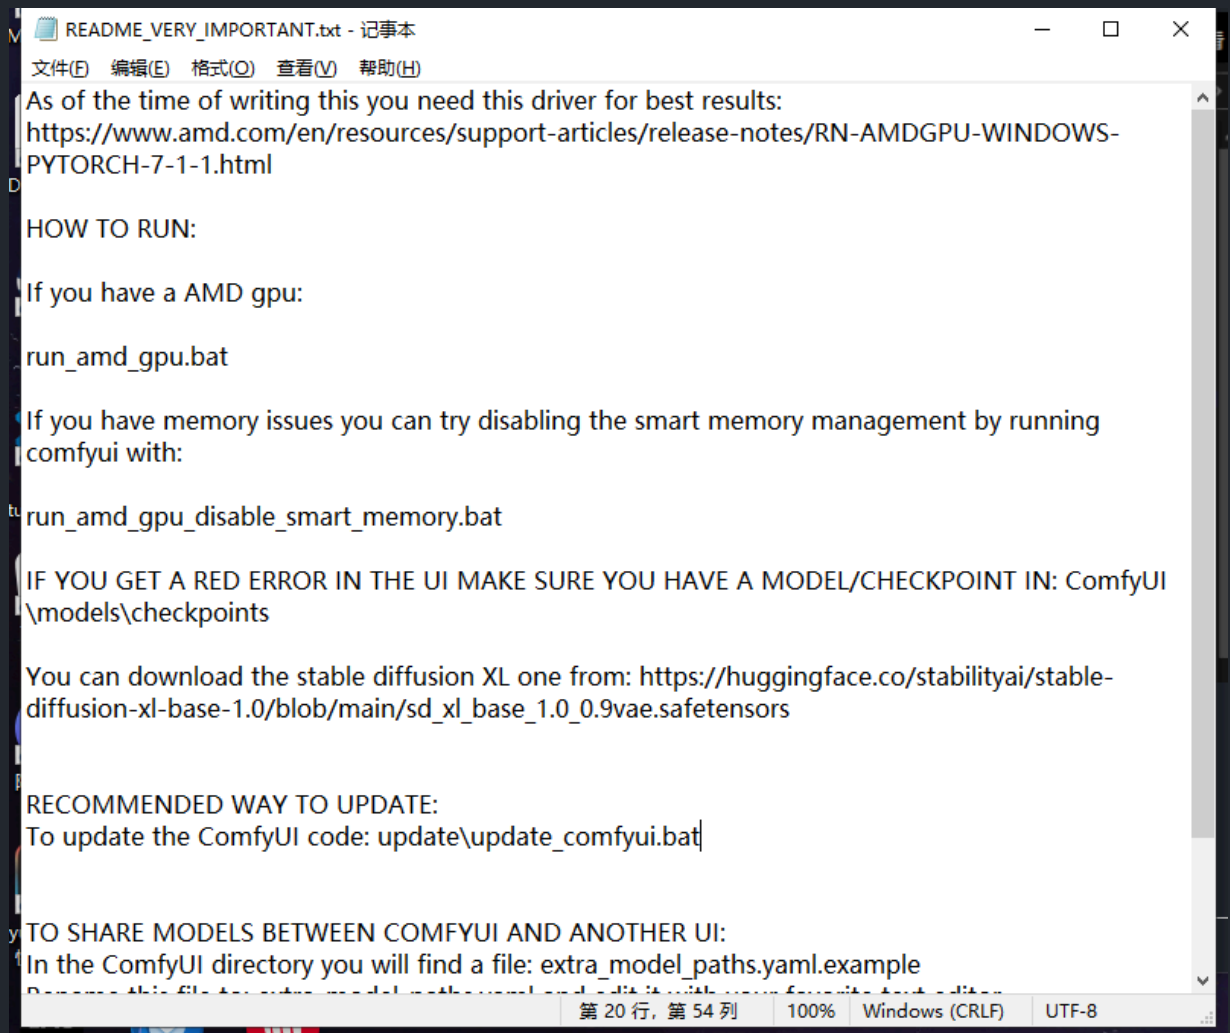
README_VERY_IMPORTANT.txt - 记事本

文件(F) 编辑(E) 格式(O) 查看(V) 帮助(H)

As of the time of writing this you need this driver for best results:
https://www.amd.com/en/resources/support-articles/release-notes/RN-AMDGPU-WINDOWS-PYTORCH-7-1-1.html

HOW TO RUN:

If you have a AMD gpu:

run_amd_gpu.bat

If you have memory issues you can try disabling the smart memory management by running comfyui with:

run_amd_gpu_disable_smart_memory.bat

IF YOU GET A RED ERROR IN THE UI MAKE SURE YOU HAVE A MODEL/CHECKPOINT IN: ComfyUI\models\checkpoints

You can download the stable diffusion XL one from: https://huggingface.co/stabilityai/stable-diffusion-xl-base-1.0/blob/main/sd_xl_base_1.0_0.9vae.safetensors

RECOMMENDED WAY TO UPDATE:
To update the ComfyUI code: update\update_comfyui.bat

TO SHARE MODELS BETWEEN COMFYUI AND ANOTHER UI:
In the ComfyUI directory you will find a file: extra_model_paths.yaml.example
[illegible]

第 20 行，第 54 列 100% Windows (CRLF) UTF-8